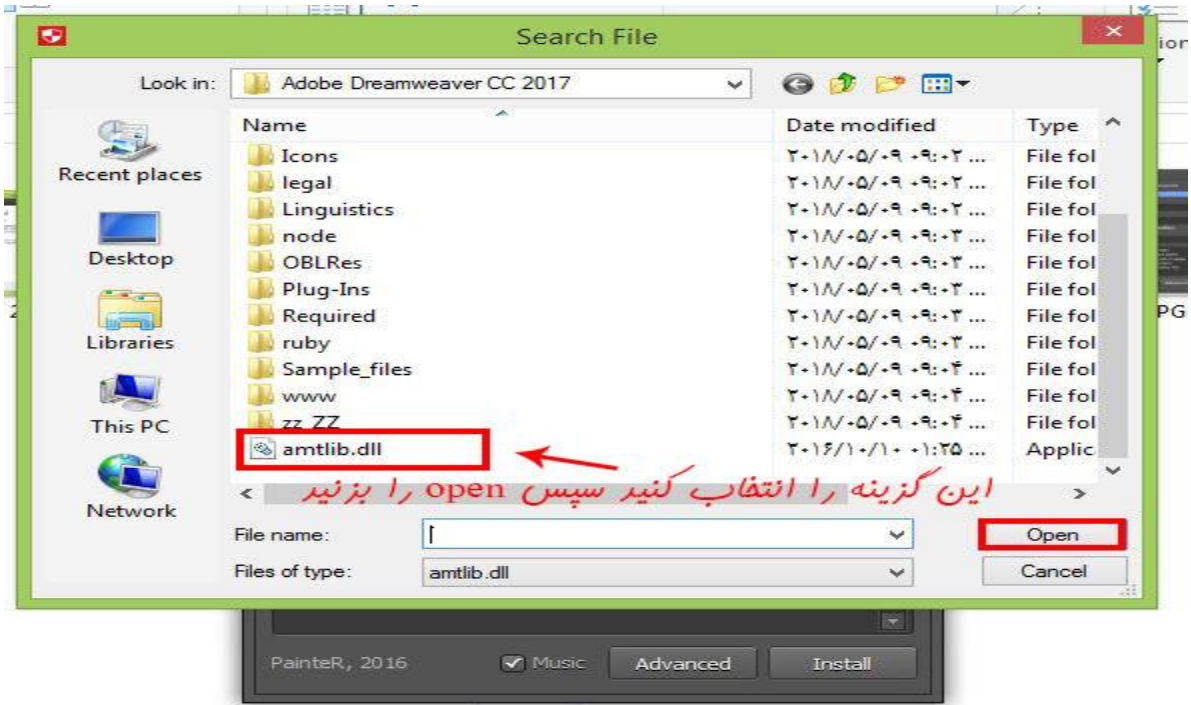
Search File

Look in: Adobe Dreamweaver CC 2017

Recent places
Desktop
Libraries
This PC
Network

| Name | Date modified | Type |
|---|---|---|
| Icons | ۲۰۱۸/۰۵/۰۹ ۰۹:۰۲ ... | File fol |
| legal | ۲۰۱۸/۰۵/۰۹ ۰۹:۰۲ ... | File fol |
| Linguistics | ۲۰۱۸/۰۵/۰۹ ۰۹:۰۲ ... | File fol |
| node | ۲۰۱۸/۰۵/۰۹ ۰۹:۰۳ ... | File fol |
| OBLRes | ۲۰۱۸/۰۵/۰۹ ۰۹:۰۳ ... | File fol |
| Plug-Ins | ۲۰۱۸/۰۵/۰۹ ۰۹:۰۳ ... | File fol |
| Required | ۲۰۱۸/۰۵/۰۹ ۰۹:۰۳ ... | File fol |
| ruby | ۲۰۱۸/۰۵/۰۹ ۰۹:۰۳ ... | File fol |
| Sample_files | ۲۰۱۸/۰۵/۰۹ ۰۹:۰۴ ... | File fol |
| www | ۲۰۱۸/۰۵/۰۹ ۰۹:۰۴ ... | File fol |
| zz_ZZ | ۲۰۱۸/۰۵/۰۹ ۰۹:۰۴ ... | File fol |
| amtlib.dll | ۲۰۱۶/۱۰/۱۰ ۰۱:۲۵ ... | Applic |

این گزینه را انتخاب کنید سپس open را بزنید

File name:
Files of type: amtlib.dll

Open
Cancel

PainteR, 2016
Music
Advanced
Install